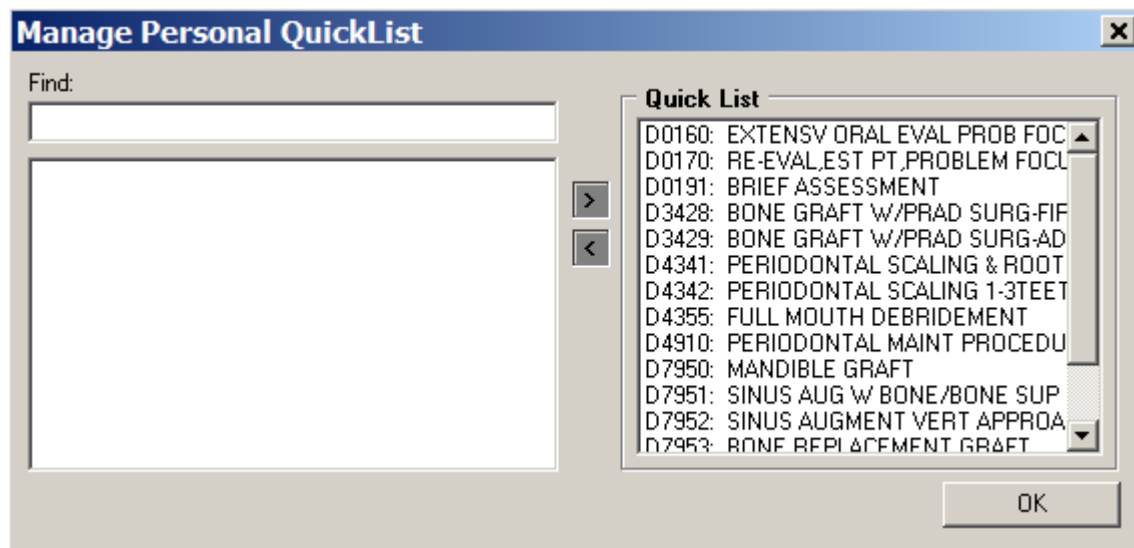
Manage Personal QuickList

Find:

>
<

Quick List

D0160: EXTENSV ORAL EVAL PROB FOC
D0170: RE-EVAL,EST PT,PROBLEM FOCU
D0191: BRIEF ASSESSMENT
D3428: BONE GRAFT W/PRAD SURG-FIF
D3429: BONE GRAFT W/PRAD SURG-AD
D4341: PERIODONTAL SCALING & ROOT
D4342: PERIODONTAL SCALING 1-3TEET
D4355: FULL MOUTH DEBRIDEMENT
D4910: PERIODONTAL MAINT PROCEDU
D7950: MANDIBLE GRAFT
D7951: SINUS AUG W BONE/BONE SUP
D7952: SINUS AUGMENT VERT APPROA
D7953: BONE REPLACEMENT GRAFT

OK